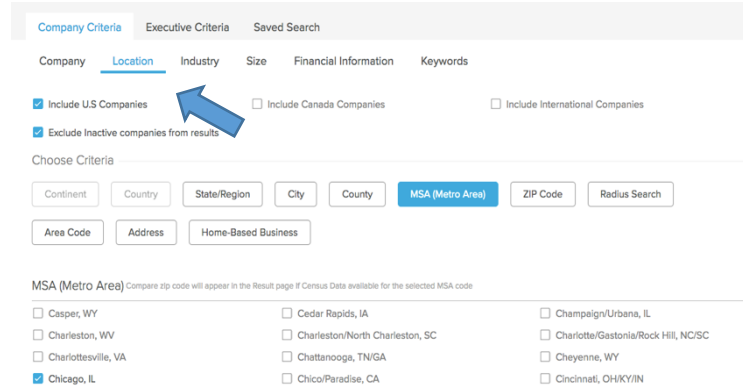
Company Criteria Executive Criteria Saved Search

Company Location Industry Size Financial Information Keywords

Include U.S Companies
Include Canada Companies
Include International Companies

Exclude Inactive companies from results

Choose Criteria

Continent Country State/Region City County MSA (Metro Area) ZIP Code Radius Search

Area Code Address Home-Based Business

MSA (Metro Area) Compare zip code will appear in the Result page if Census Data available for the selected MSA code

Casper, WY
Cedar Rapids, IA
Champaign/Urbana, IL
Charleston, WV
Charleston/North Charleston, SC
Charlotte/Gastonia/Rock Hill, NC/SC
Charlottesville, VA
Chattanooga, TN/GA
Cheyenne, WY
Chicago, IL
Chico/Paradise, CA
Cincinnati, OH/KY/IN